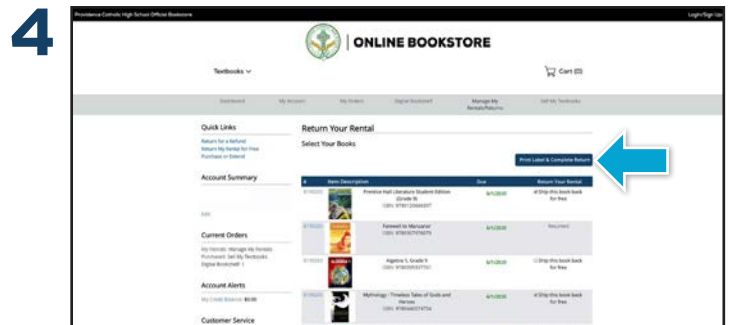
4

Providence Catholic High School Official Bookstore

Login/Sign Up

ONLINE BOOKSTORE

Textbooks

Cart (0)

Dashboard My Account My Orders Digital Bookshelf Manage My Rentals/Returns Sell My Textbooks

Quick Links

Return for a Refund
Return My Rental for Free
Purchase or Extend

Account Summary

Edit

Current Orders

My Rentals: Manage My Rentals
Purchased: Sell My Textbooks
Digital Bookshelf: 1

Account Alerts

My Credit Balance: $0.00

Customer Service

Return Your Rental

Select Your Books

Print Label & Complete Return

| # | Item Description | | Due | Return Your Rental |
|---|---|---|---|---|
| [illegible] | | Prentice Hall Literature Student Edition (Grade 9) ISBN: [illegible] | 6/1/2020 | Ship this book back for free |
| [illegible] | | Farewell to Manzanar ISBN: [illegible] | 6/1/2020 | Returned |
| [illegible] | | Algebra 1, Grade 9 ISBN: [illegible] | 6/1/2020 | Ship this book back for free |
| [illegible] | | Mythology - Timeless Tales of Gods and Heroes ISBN: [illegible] | 6/1/2020 | Ship this book back for free |